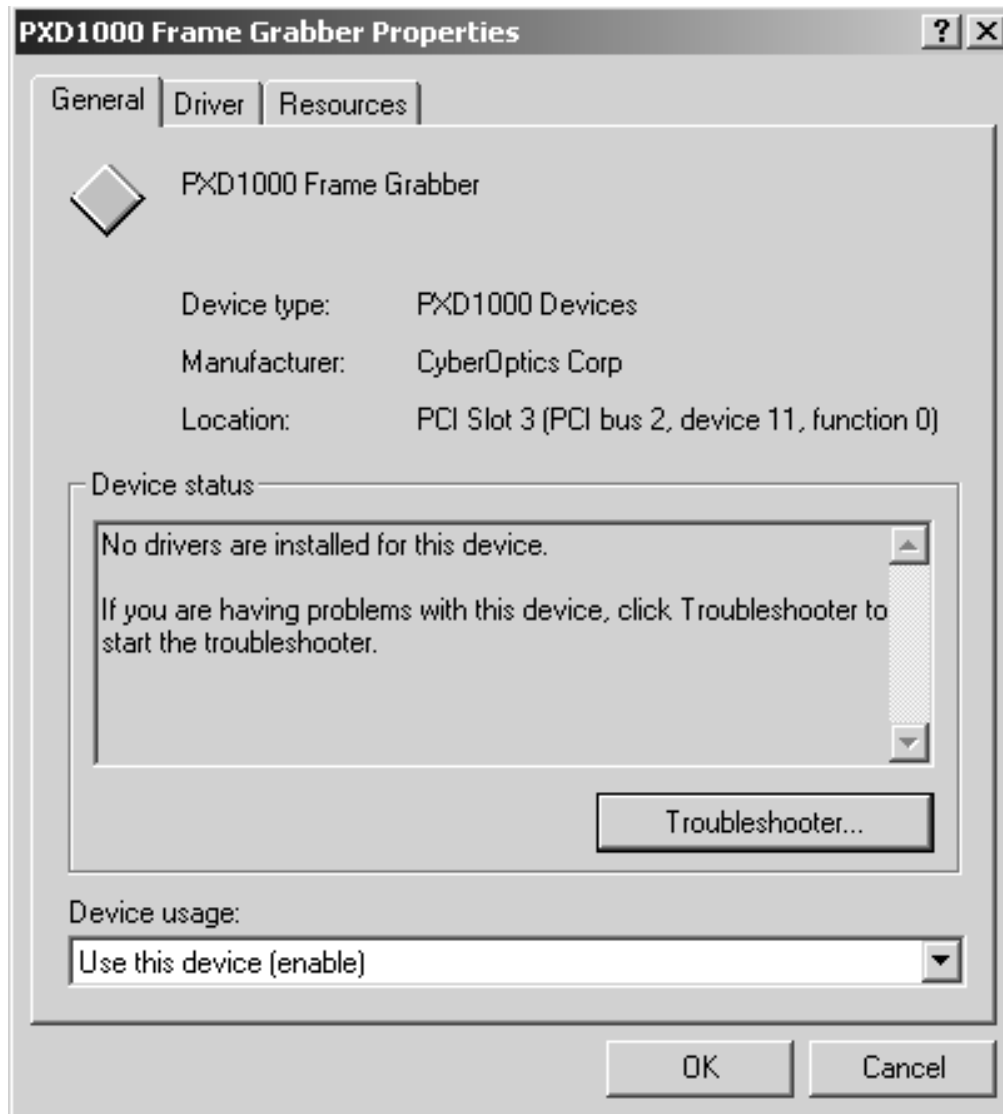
PXD1000 Frame Grabber Properties

? X

General | Driver | Resources

PXD1000 Frame Grabber

Device type: PXD1000 Devices

Manufacturer: CyberOptics Corp

Location: PCI Slot 3 (PCI bus 2, device 11, function 0)

Device status

No drivers are installed for this device.

If you are having problems with this device, click Troubleshooter to start the troubleshooter.

Troubleshooter...

Device usage:

Use this device (enable)

OK

Cancel